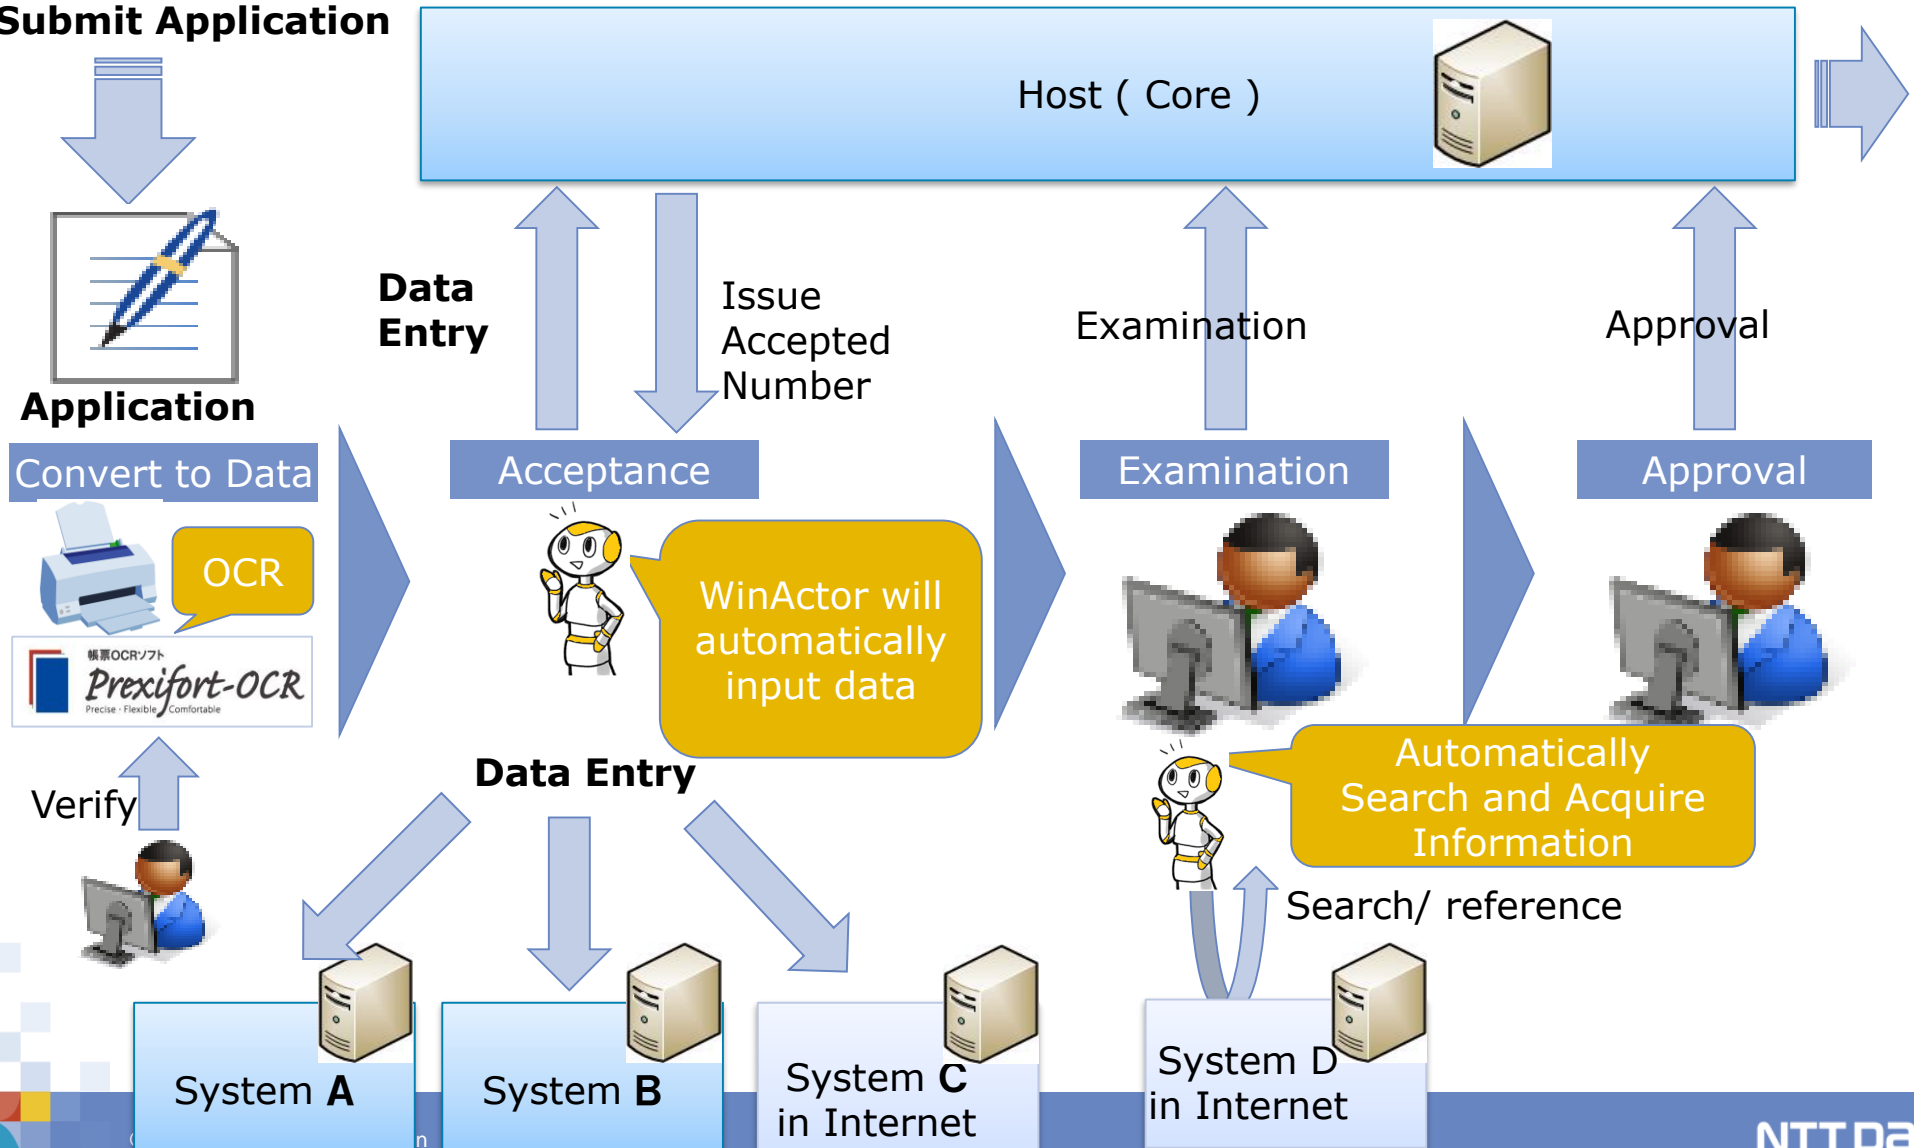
Submit Application

Host ( Core )

Data Entry

Issue Accepted Number

Examination

Approval

Application

Convert to Data

OCR

帳票OCRソフト
Prexifort-OCR
Precise · Flexible Comfortable

Acceptance

WinActor will automatically input data

Examination

Approval

Verify

Data Entry

Automatically Search and Acquire Information

Search/ reference

System A

System B

System C in Internet

System D in Internet

NTT Da